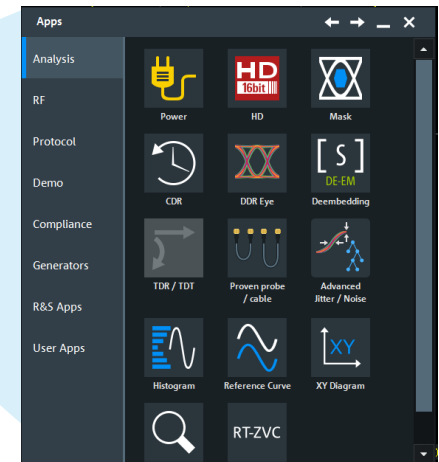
Apps

Analysis

RF

Protocol

Demo

Compliance

Generators

R&S Apps

User Apps

HD
16bit

Power

HD

Mask

CDR

DDR Eye

[S]
DE-EM

Deembedding

TDR / TDT

Proven probe / cable

Advanced Jitter / Noise

Histogram

Reference Curve

XY

XY Diagram

RT-ZVC